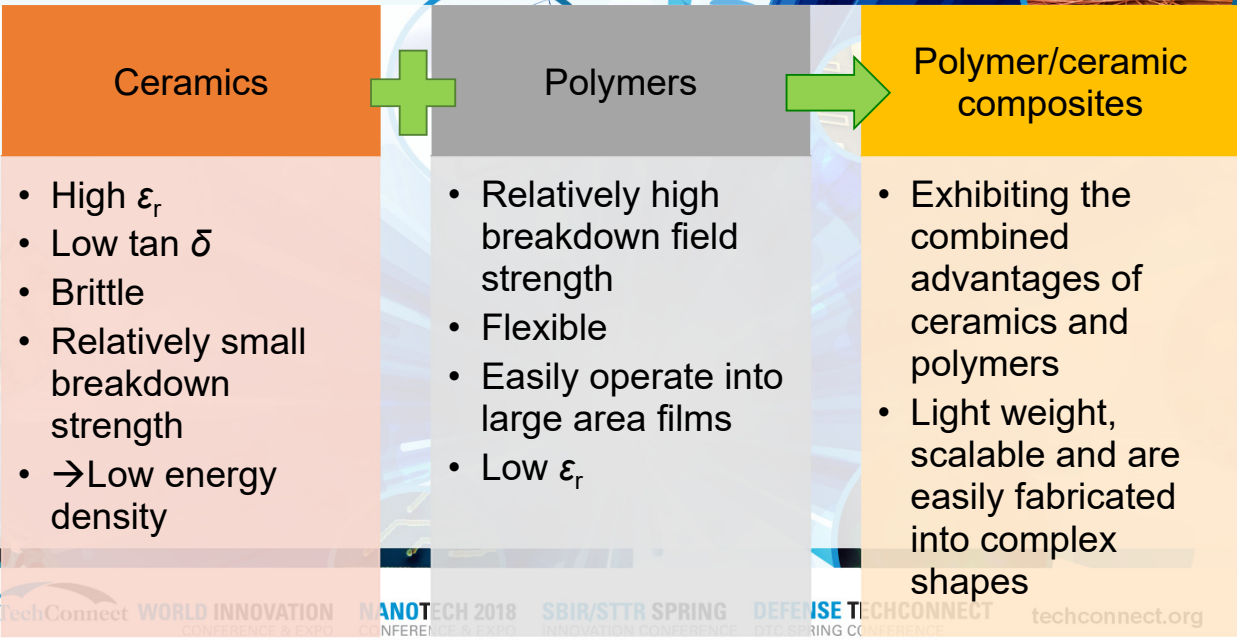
Ceramics

- High $\varepsilon_r$
- Low tan $\delta$
- Brittle
- Relatively small breakdown strength
- →Low energy density

Polymers

- Relatively high breakdown field strength
- Flexible
- Easily operate into large area films
- Low $\varepsilon_r$

Polymer/ceramic composites

- Exhibiting the combined advantages of ceramics and polymers
- Light weight, scalable and are easily fabricated into complex shapes

TechConnect WORLD INNOVATION CONFERENCE & EXPO NANOTECH 2018 CONFERENCE & EXPO SBIR/STTR SPRING INNOVATION CONFERENCE DEFENSE TECHCONNECT DTC SPRING CONFERENCE techconnect.org